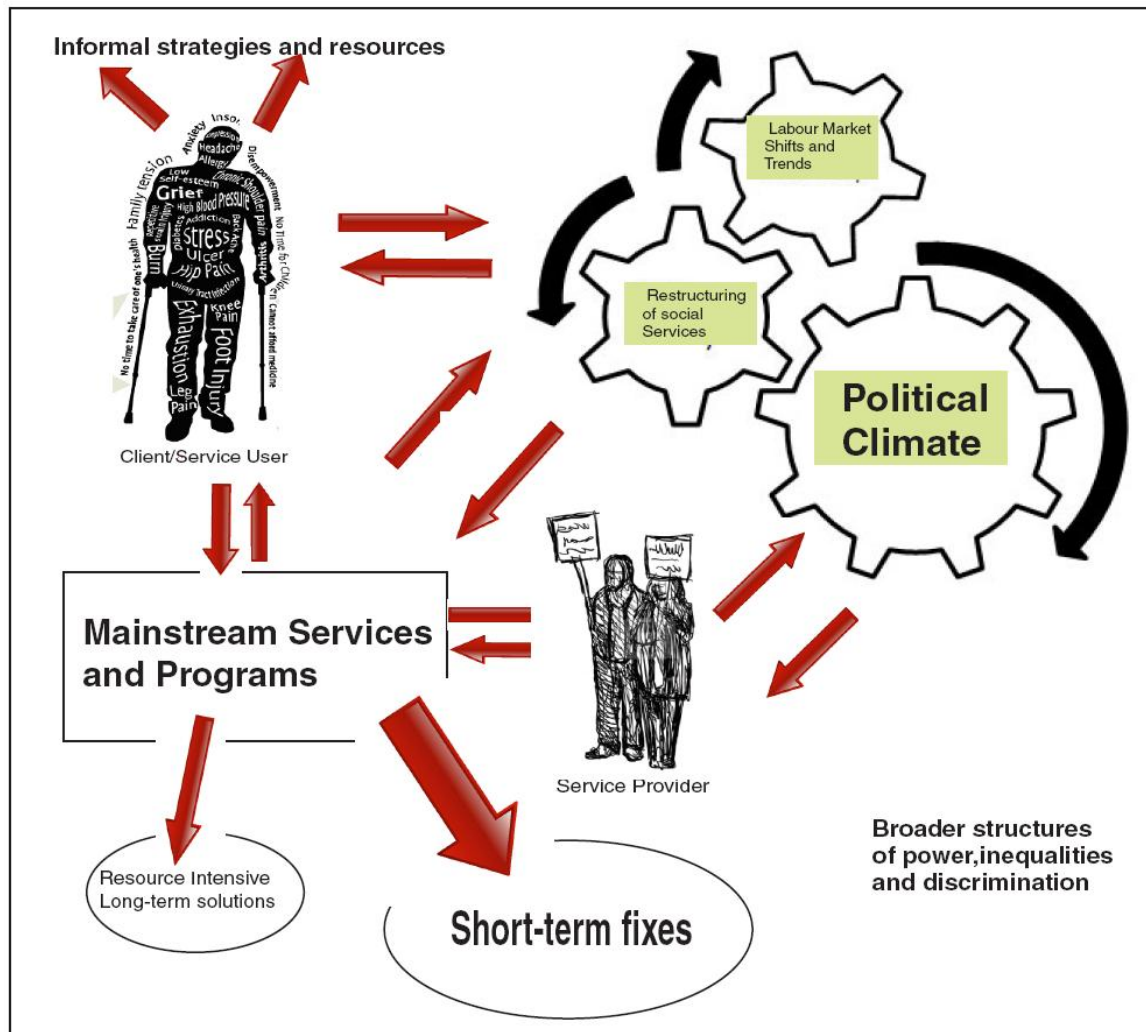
Informal strategies and resources

Anxiety Insomnia Depression Headache Allergy Family tension Low Self-esteem Grief Chronic Shoulder pain Disempowerment High Blood Pressure Addiction Diabetes Back Ache Stress Ulcer Hip Pain Arthritis Burn Urinary Tract Infection Knee Pain Exhaustion Foot Injury Leg Pain No time to take care of one's health No Time for Children Cannot afford medicine

Client/Service User

Labour Market Shifts and Trends

Restructuring of social Services

Political Climate

Mainstream Services and Programs

Service Provider

Resource Intensive Long-term solutions

Short-term fixes

Broader structures of power,inequalities and discrimination